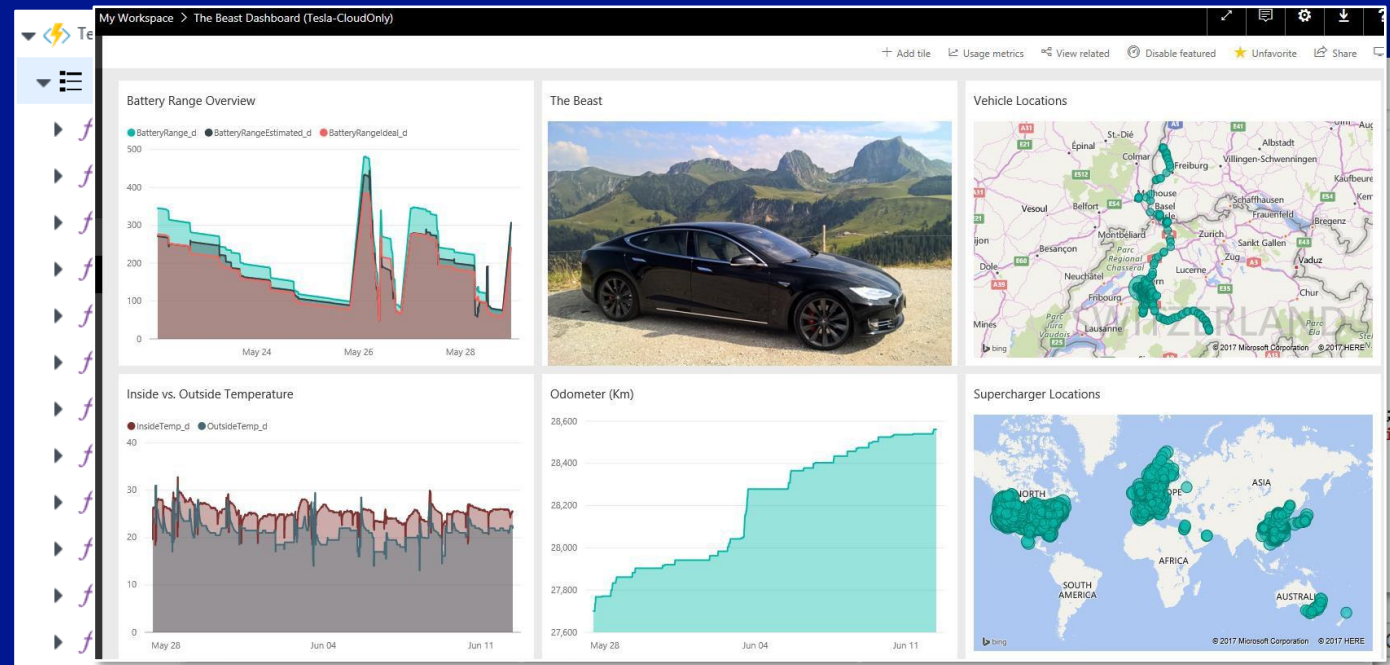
Te

My Workspace > The Beast Dashboard (Tesla-CloudOnly)

+ Add tile
Usage metrics
View related
Disable featured
Unfavorite
Share

Battery Range Overview

BatteryRange_d BatteryRangeEstimated_d BatteryRangeIdeal_d

500
400
300
200
100
0
May 24
May 26
May 28

The Beast

Vehicle Locations

St.-Dié
Épinal
Albstadt
Colmar
Freiburg
Villingen-Schwenningen
Mulhouse
Schaffhausen
Kaufbeure
Basel
Vesoul
Belfort
Frauenfeld
Montbéliard
Zurich
Bregenz
Sankt Gallen
Besançon
Zug
Vaduz
Dole
Neuchâtel
Lucerne
Chur
Fribourg
Mines
SWITZERLAND
bing
© 2017 Microsoft Corporation © 2017 HERE

Inside vs. Outside Temperature

InsideTemp_d OutsideTemp_d

40
30
20
10
0
May 28
Jun 04
Jun 11

Odometer (Km)

28,600
28,400
28,200
28,000
27,800
27,600
May 28
Jun 04
Jun 11

Supercharger Locations

NORTH
ASIA
AFRICA
SOUTH AMERICA
AUSTRALIA
bing
© 2017 Microsoft Corporation © 2017 HERE